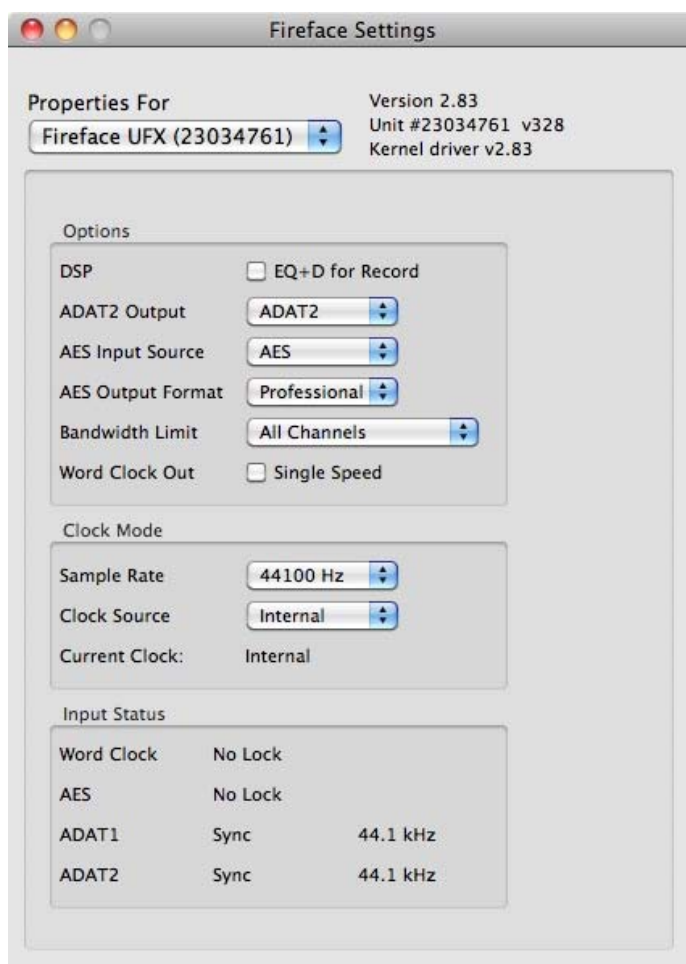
Fireface Settings

Properties For
Fireface UFX (23034761)

Version 2.83
Unit #23034761 v328
Kernel driver v2.83

Options

DSP EQ+D for Record
ADAT2 Output ADAT2
AES Input Source AES
AES Output Format Professional
Bandwidth Limit All Channels
Word Clock Out Single Speed

Clock Mode

Sample Rate 44100 Hz
Clock Source Internal
Current Clock: Internal

Input Status

| | | |
|---|---|---|
| Word Clock | No Lock | |
| AES | No Lock | |
| ADAT1 | Sync | 44.1 kHz |
| ADAT2 | Sync | 44.1 kHz |